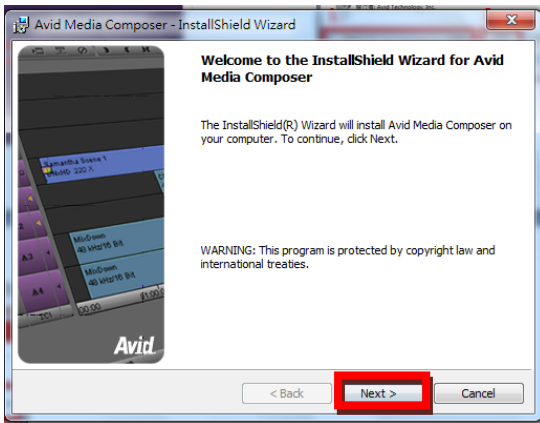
Avid Media Composer - InstallShield Wizard

Welcome to the InstallShield Wizard for Avid Media Composer

The InstallShield(R) Wizard will install Avid Media Composer on your computer. To continue, click Next.

WARNING: This program is protected by copyright law and international treaties.

Samantha Scene 1
MixDown 48 kHz/16 Bit
MixDown 48 kHz/16 Bit
A3
A4
TC1
Avid

< Back
Next >
Cancel